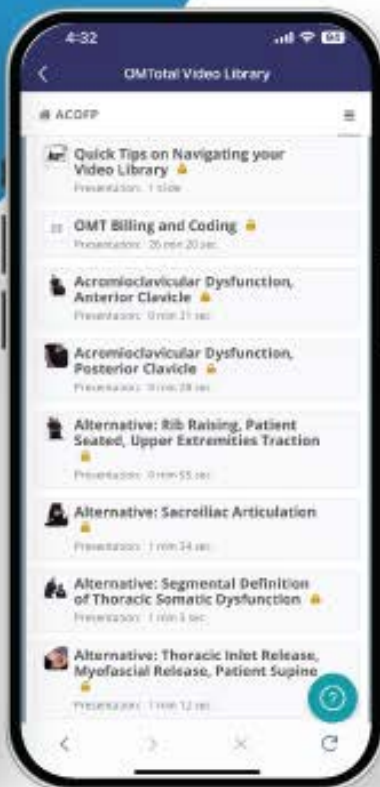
4:32

OMTotal Video Library

ACOFP

Quick Tips on Navigating your Video Library
Presentation: 1 slide

OMT Billing and Coding
Presentation: 26 min 20 sec

Acromioclavicular Dysfunction, Anterior Clavicle
Presentation: 0 min 21 sec

Acromioclavicular Dysfunction, Posterior Clavicle
Presentation: 0 min 28 sec

Alternative: Rib Raising, Patient Seated, Upper Extremities Traction
Presentation: 0 min 55 sec

Alternative: Sacroiliac Articulation
Presentation: 1 min 34 sec

Alternative: Segmental Definition of Thoracic Somatic Dysfunction
Presentation: 1 min 3 sec

Alternative: Thoracic Inlet Release, Myofascial Release, Patient Supine
Presentation: 1 min 12 sec